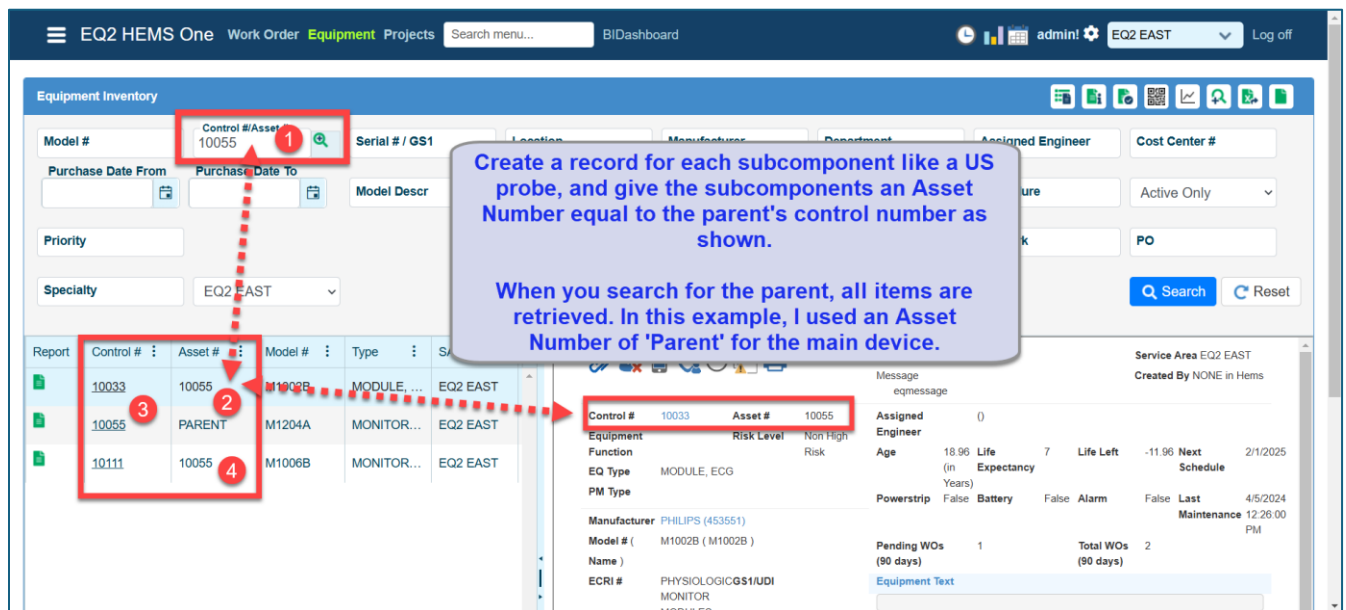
EQ2 HEMS One Work Order Equipment Projects Search menu... BIDashboard admin! EQ2 EAST Log off

Equipment Inventory

Model #
Control #/Asset
10055
1
Serial # / GS1
Location
Manufacturer
Department
Assigned Engineer
Cost Center #
Purchase Date From
Purchase Date To
Model Descr
ure
Active Only
Priority
rk
PO
Specialty
EQ2 EAST
Search
Reset

Create a record for each subcomponent like a US probe, and give the subcomponents an Asset Number equal to the parent's control number as shown.

When you search for the parent, all items are retrieved. In this example, I used an Asset Number of 'Parent' for the main device.

| Report | Control # | Asset # | Model # | Type | SA |
|---|---|---|---|---|---|
| | 10033 | 10055 | M1002B | MODULE, ... | EQ2 EAST |
| | 10055 | PARENT | M1204A | MONITOR... | EQ2 EAST |
| | 10111 | 10055 | M1006B | MONITOR... | EQ2 EAST |

2
3
4

Message eqmessage
Service Area EQ2 EAST
Created By NONE in Hems

Control # 10033 Asset # 10055
Equipment Function
Risk Level Non High Risk
EQ Type MODULE, ECG
PM Type
Manufacturer PHILIPS (453551)
Model # ( Name ) M1002B ( M1002B )
ECRI # PHYSIOLOGIC MONITOR MODULES
GS1/UDI

Assigned Engineer ()
Age 18.96 (in Years)
Life Expectancy 7
Life Left -11.96
Next Schedule 2/1/2025
Powerstrip False
Battery False
Alarm False
Last Maintenance 4/5/2024 12:26:00 PM
Pending WOs (90 days) 1
Total WOs (90 days) 2
Equipment Text